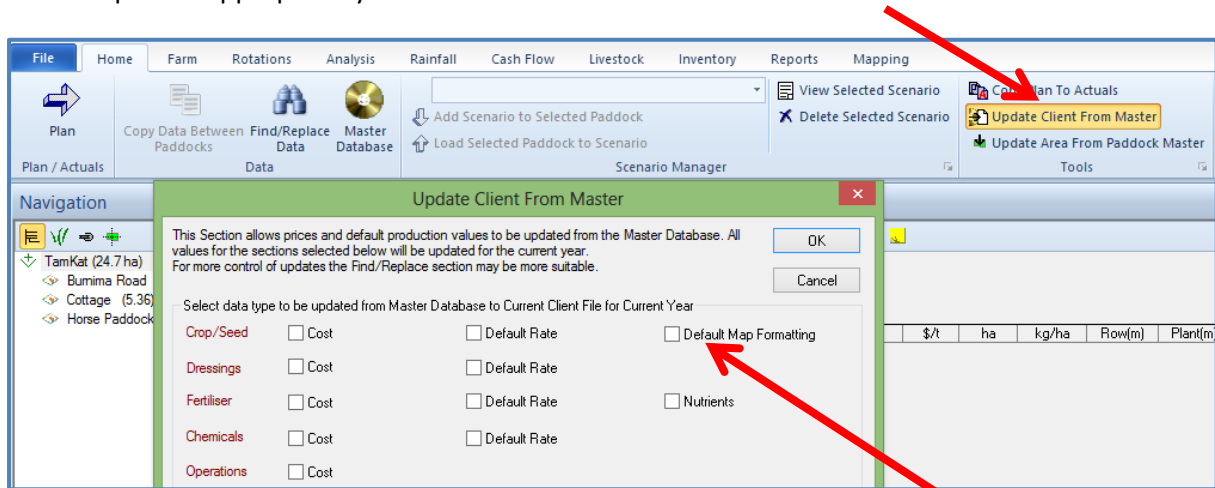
File | Home | Farm | Rotations | Analysis | Rainfall | Cash Flow | Livestock | Inventory | Reports | Mapping

Plan
Plan / Actuals

Copy Data Between Paddocks
Find/Replace Data
Master Database
Data

Add Scenario to Selected Paddock
Load Selected Paddock to Scenario
View Selected Scenario
Delete Selected Scenario
Scenario Manager

Co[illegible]lan To Actuals
Update Client From Master
Update Area From Paddock Master
Tools

Navigation

TamKat (24.7 ha)
Bumima Road
Cottage (5.36)
Horse Paddock

$/t | ha | kg/ha | Row(m) | Plant(m

Update Client From Master

This Section allows prices and default production values to be updated from the Master Database. All values for the sections selected below will be updated for the current year.
For more control of updates the Find/Replace section may be more suitable.

OK
Cancel

Select data type to be updated from Master Database to Current Client File for Current Year

Crop/Seed | Cost | Default Rate | Default Map Formatting
Dressings | Cost | Default Rate
Fertiliser | Cost | Default Rate | Nutrients
Chemicals | Cost | Default Rate
Operations | Cost